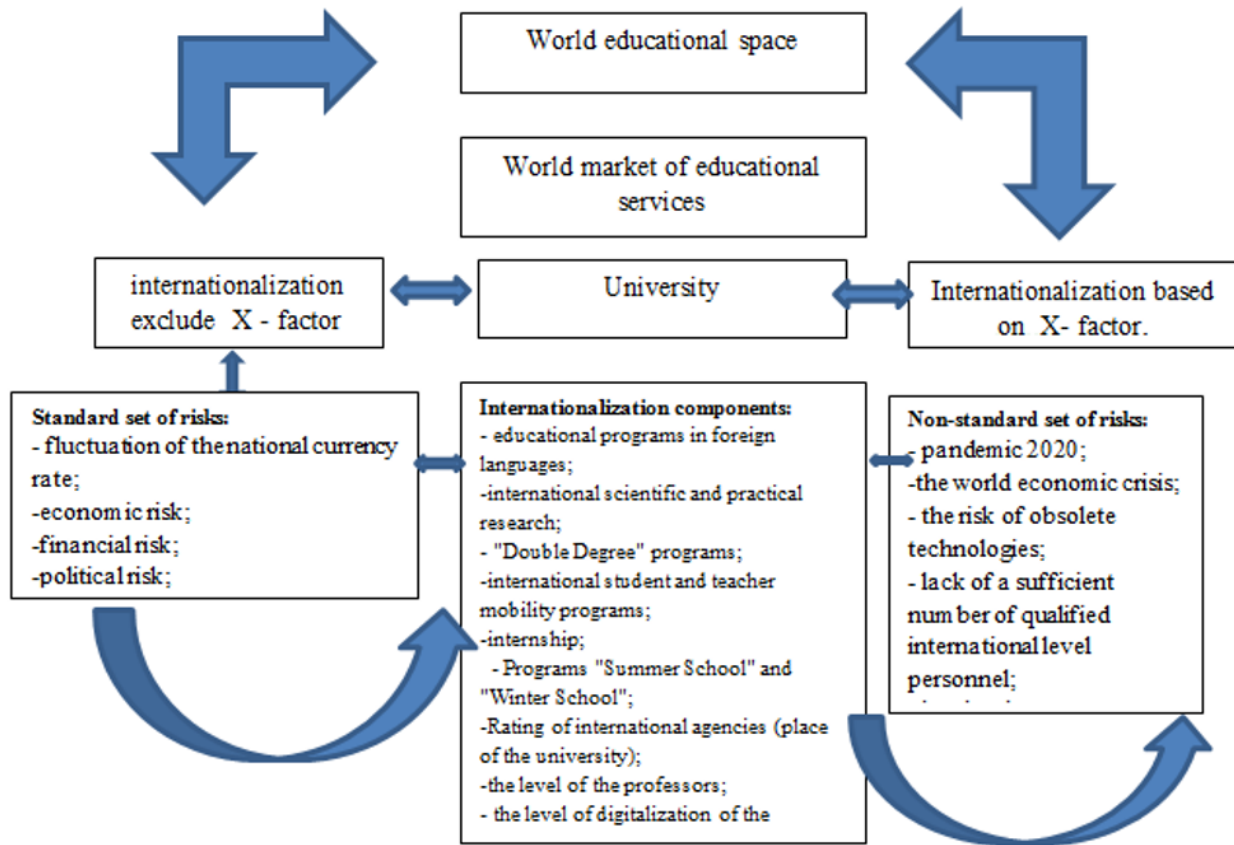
World educational space

World market of educational services

internationalization exclude X - factor

University

Internationalization based on X- factor.

Standard set of risks:
- fluctuation of the national currency rate;
-economic risk;
-financial risk;
-political risk;

Internationalization components:
- educational programs in foreign languages;
-international scientific and practical research;
- "Double Degree" programs;
-international student and teacher mobility programs;
-internship;
- Programs "Summer School" and "Winter School";
-Rating of international agencies (place of the university);
-the level of the professors;
- the level of digitalization of the

Non-standard set of risks:
- pandemic 2020;
-the world economic crisis;
- the risk of obsolete technologies;
- lack of a sufficient number of qualified international level personnel;
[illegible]